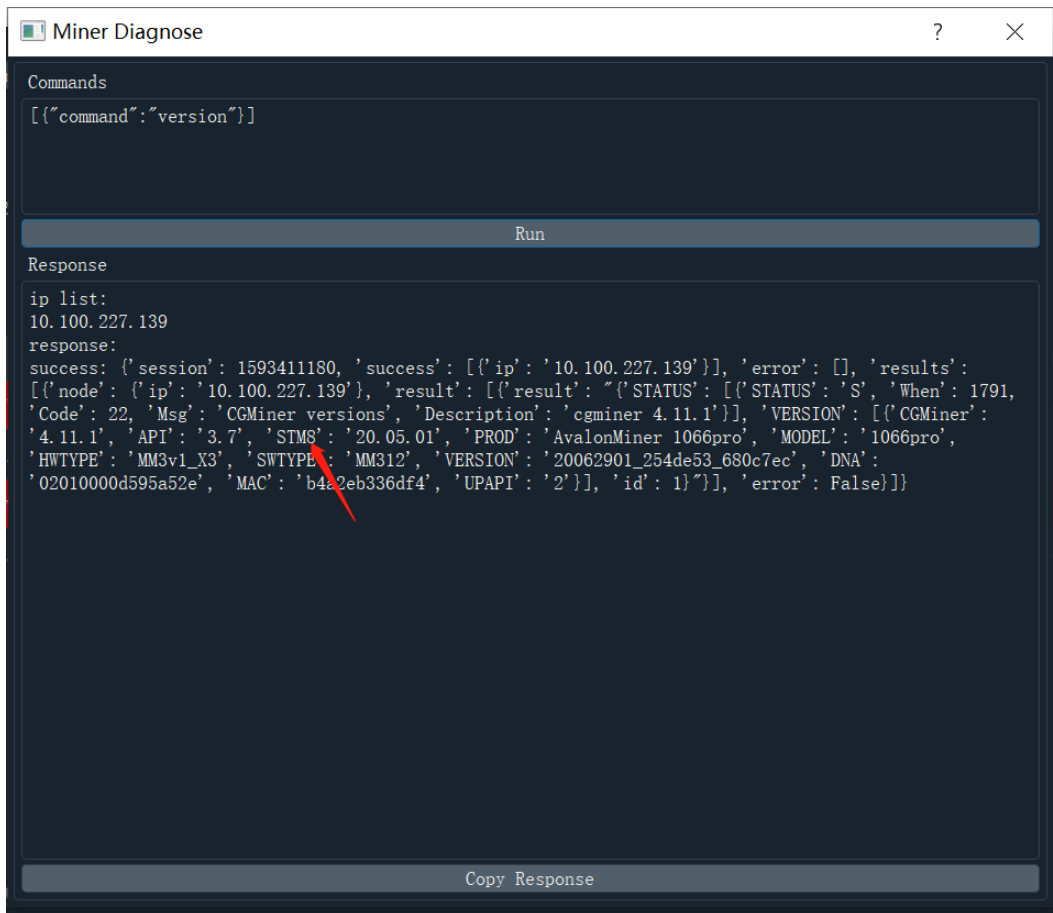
Miner Diagnose

?

Commands

[{"command":"version"}]

Run

Response

ip list:
10.100.227.139
response:
success: {'session': 1593411180, 'success': [{'ip': '10.100.227.139'}], 'error': [], 'results': [{'node': {'ip': '10.100.227.139'}, 'result': [{'result': "{'STATUS': [{'STATUS': 'S', 'When': 1791, 'Code': 22, 'Msg': 'CGMiner versions', 'Description': 'cgminer 4.11.1'}], 'VERSION': [{'CGMiner': '4.11.1', 'API': '3.7', 'STM8': '20.05.01', 'PROD': 'AvalonMiner 1066pro', 'MODEL': '1066pro', 'HWTYPE': 'MM3v1_X3', 'SWTYPE': 'MM312', 'VERSION': '20062901_254de53_680c7ec', 'DNA': '02010000d595a52e', 'MAC': 'b4a2eb336df4', 'UPAPI': '2'}], 'id': 1}"}], 'error': False}]}

Copy Response